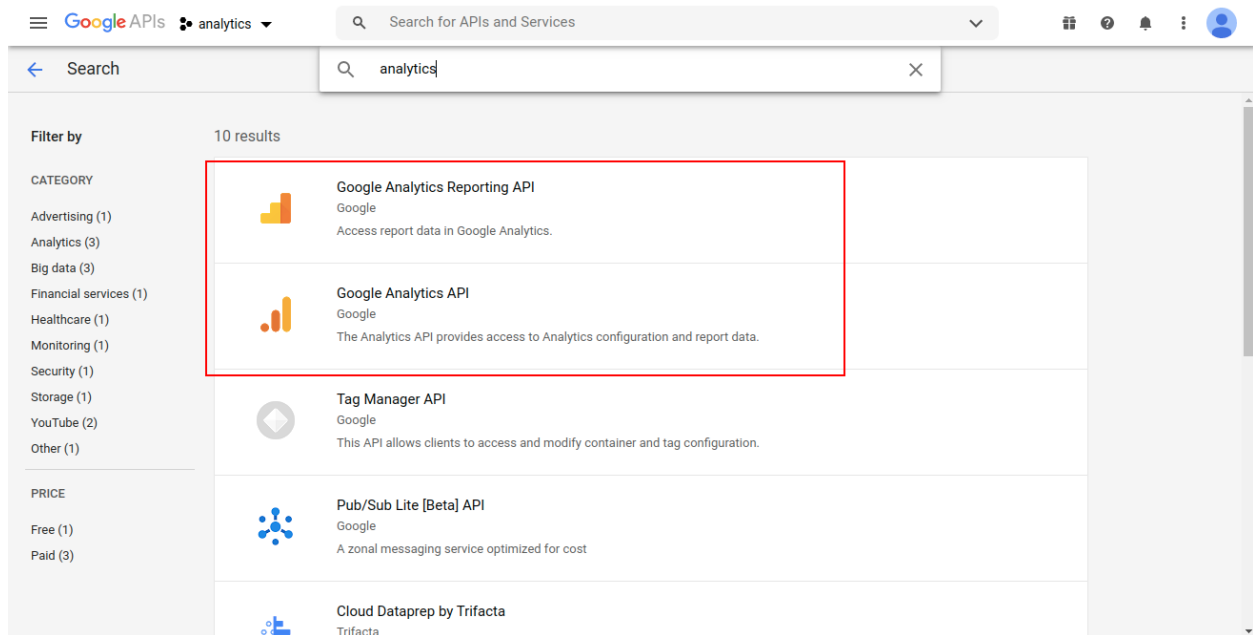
Google APIs analytics

Search for APIs and Services

Search

analytics

Filter by

CATEGORY

Advertising (1)
Analytics (3)
Big data (3)
Financial services (1)
Healthcare (1)
Monitoring (1)
Security (1)
Storage (1)
YouTube (2)
Other (1)

PRICE

Free (1)
Paid (3)

10 results

Google Analytics Reporting API
Google
Access report data in Google Analytics.

Google Analytics API
Google
The Analytics API provides access to Analytics configuration and report data.

Tag Manager API
Google
This API allows clients to access and modify container and tag configuration.

Pub/Sub Lite [Beta] API
Google
A zonal messaging service optimized for cost

Cloud Dataprep by Trifacta
Trifacta